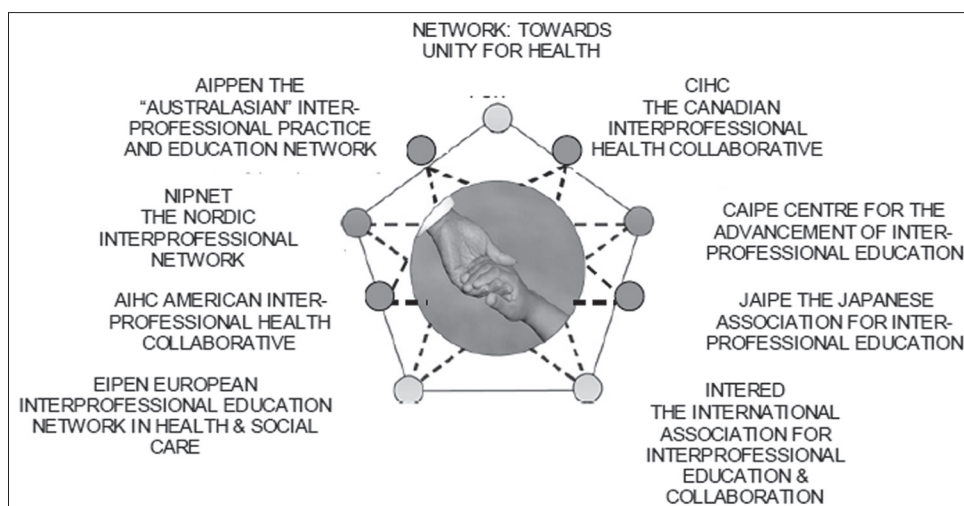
NETWORK: TOWARDS UNITY FOR HEALTH

AIPPEN THE "AUSTRALASIAN" INTERPROFESSIONAL PRACTICE AND EDUCATION NETWORK

CIHC THE CANADIAN INTERPROFESSIONAL HEALTH COLLABORATIVE

NIPNET THE NORDIC INTERPROFESSIONAL NETWORK

CAIPE CENTRE FOR THE ADVANCEMENT OF INTERPROFESSIONAL EDUCATION

AIHC AMERICAN INTERPROFESSIONAL HEALTH COLLABORATIVE

JAIPE THE JAPANESE ASSOCIATION FOR INTERPROFESSIONAL EDUCATION

EIPEN EUROPEAN INTERPROFESSIONAL EDUCATION NETWORK IN HEALTH & SOCIAL CARE

INTERED THE INTERNATIONAL ASSOCIATION FOR INTERPROFESSIONAL EDUCATION & COLLABORATION